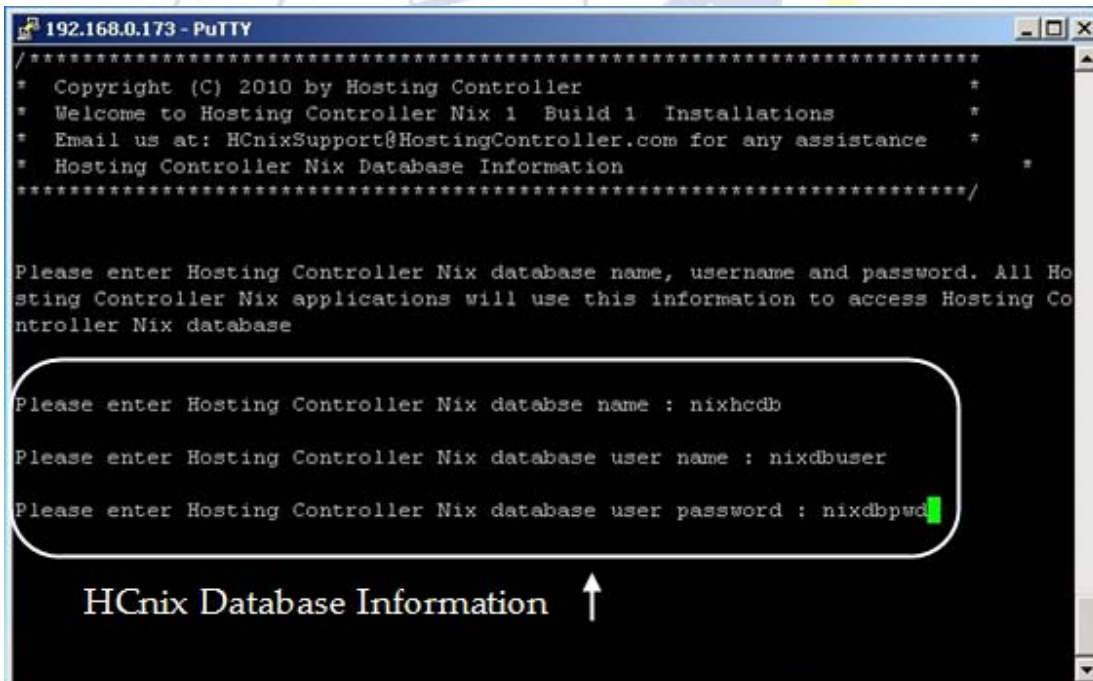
192.168.0.173 - PuTTY

/*************************************************************************
* Copyright (C) 2010 by Hosting Controller *
* Welcome to Hosting Controller Nix 1 Build 1 Installations *
* Email us at: HCnixSupport@HostingController.com for any assistance *
* Hosting Controller Nix Database Information *
*************************************************************************/

Please enter Hosting Controller Nix database name, username and password. All Hosting Controller Nix applications will use this information to access Hosting Controller Nix database

Please enter Hosting Controller Nix databse name : nixhcdb

Please enter Hosting Controller Nix database user name : nixdbuser

Please enter Hosting Controller Nix database user password : nixdbpwd

HCnix Database Information